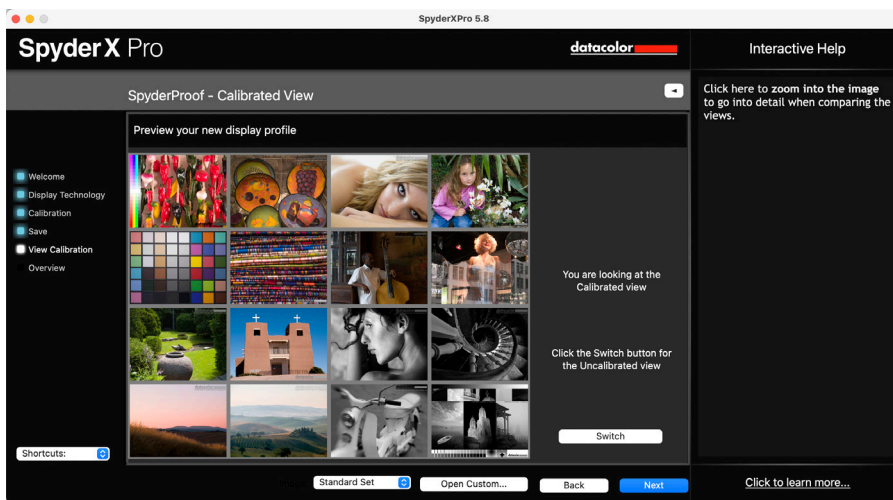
SpyderXPro 5.8

SpyderX Pro

datacolor

Interactive Help

SpyderProof - Calibrated View

Preview your new display profile

Click here to **zoom into the image** to go into detail when comparing the views.

Welcome
Display Technology
Calibration
Save
View Calibration
Overview

You are looking at the Calibrated view

Click the Switch button for the Uncalibrated view

Switch

Shortcuts:

Standard Set

Open Custom...

Back

Next

Click to learn more...